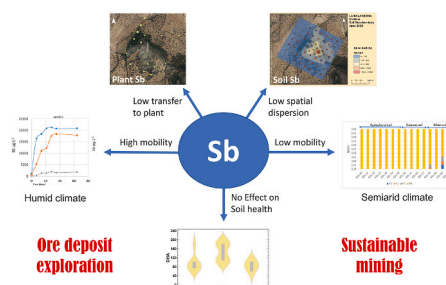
Plant Sb

Soil Sb

Low transfer to plant

Low spatial dispersion

High mobility

Sb

Low mobility

Humid climate

Semiarid climate

No Effect on Soil health

Ore deposit exploration

Sustainable mining